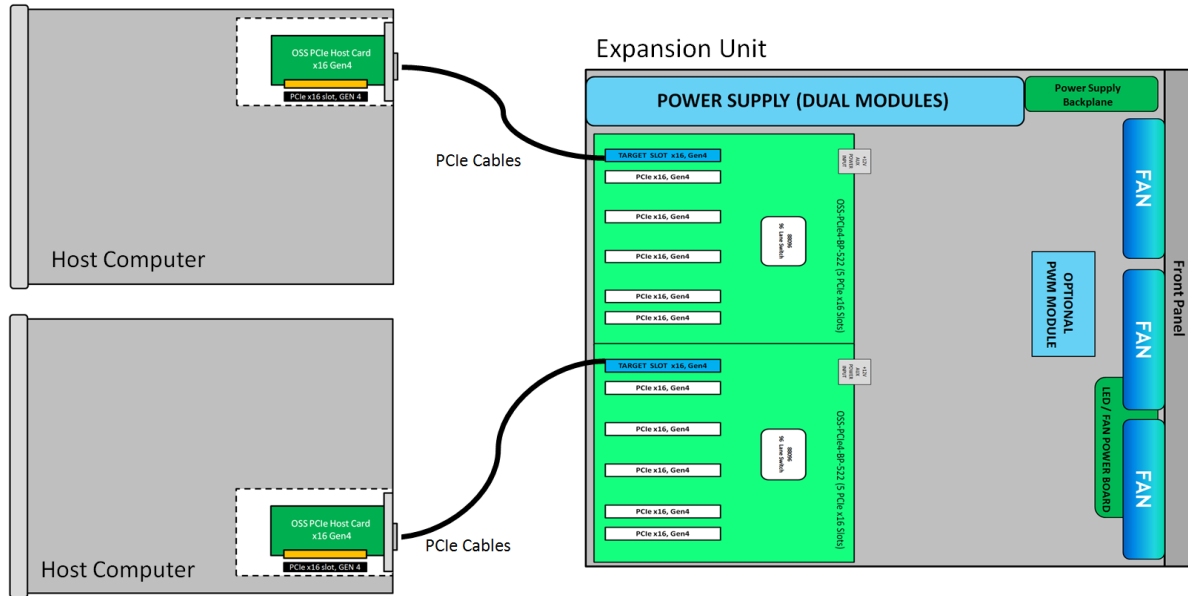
OSS PCIe Host Card x16 Gen4

PCIe x16 slot, GEN 4

Host Computer

PCIe Cables

Expansion Unit

POWER SUPPLY (DUAL MODULES)

Power Supply Backplane

TARGET SLOT x16, Gen4

PCIe x16, Gen4

PCIe x16, Gen4

PCIe x16, Gen4

PCIe x16, Gen4

PCIe x16, Gen4

+12V AUX POWER INPUT

8809 96 Lane Switch

OSS-PCIe4-BP-522 (5 PCIe x16 Slots)

FAN

FAN

FAN

OPTIONAL PWM MODULE

Front Panel

LED / FAN POWER BOARD

TARGET SLOT x16, Gen4

PCIe x16, Gen4

PCIe x16, Gen4

PCIe x16, Gen4

PCIe x16, Gen4

PCIe x16, Gen4

+12V AUX POWER INPUT

8809 96 Lane Switch

OSS-PCIe4-BP-522 (5 PCIe x16 Slots)

Host Computer

OSS PCIe Host Card x16 Gen4

PCIe x16 slot, GEN 4

PCIe Cables